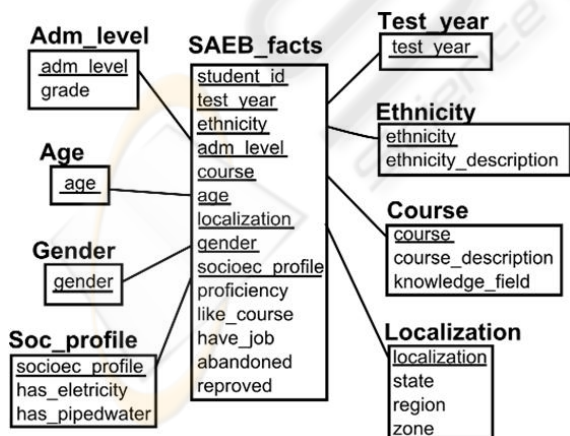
Adm_level
adm_level
grade

SAEB_facts
student_id
test_year
ethnicity
adm_level
course
age
localization
gender
socioec_profile
proficiency
like_course
have_job
abandoned
reproved

Test_year
test_year

Ethnicity
ethnicity
ethnicity_description

Age
age

Course
course
course_description
knowledge_field

Gender
gender

Soc_profile
socioec_profile
has_eletricity
has_pipedwater

Localization
localization
state
region
zone